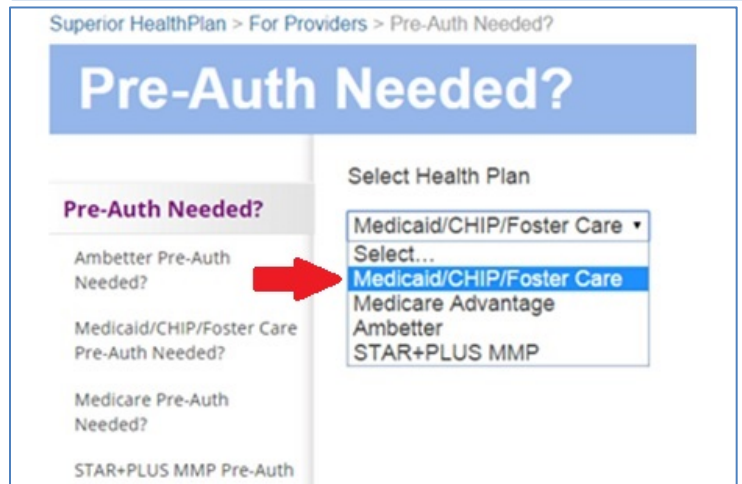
Superior HealthPlan > For Providers > Pre-Auth Needed?

Pre-Auth Needed?

Pre-Auth Needed?

Ambetter Pre-Auth Needed?

Medicaid/CHIP/Foster Care Pre-Auth Needed?

Medicare Pre-Auth Needed?

STAR+PLUS MMP Pre-Auth

Select Health Plan

Medicaid/CHIP/Foster Care

Select...
Medicaid/CHIP/Foster Care
Medicare Advantage
Ambetter
STAR+PLUS MMP